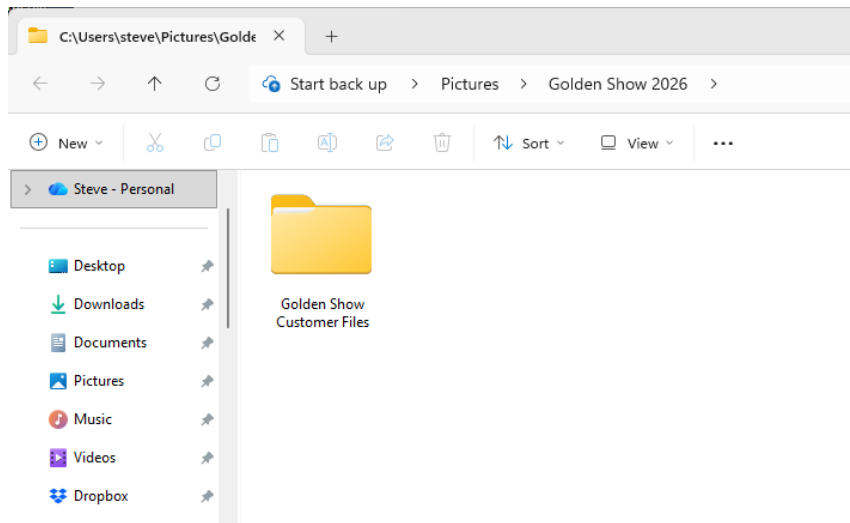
C:\Users\steve\Pictures\Golde ×
+

Start back up > Pictures > Golden Show 2026 >

New
Sort
View
...

Steve - Personal

Desktop
Downloads
Documents
Pictures
Music
Videos
Dropbox

Golden Show Customer Files